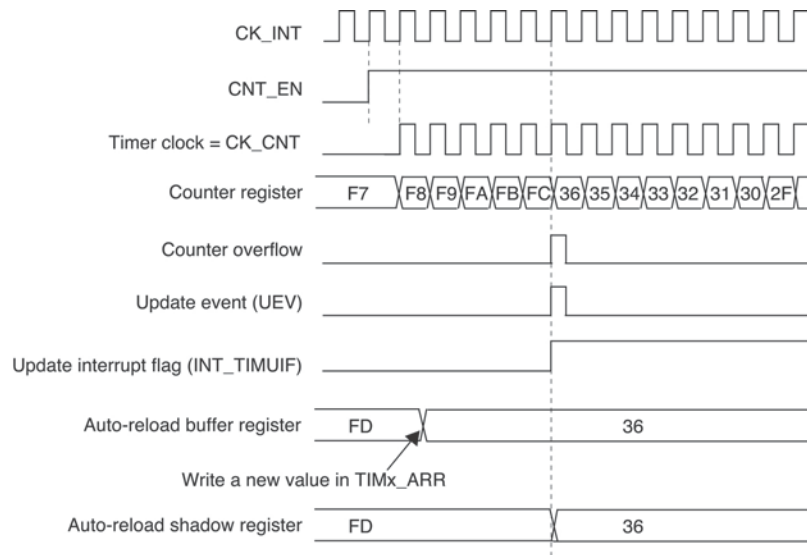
CK_INT

CNT_EN

Timer clock = CK_CNT

Counter register F7 F8 F9 FA FB FC 36 35 34 33 32 31 30 2F

Counter overflow

Update event (UEV)

Update interrupt flag (INT_TIMUIF)

Auto-reload buffer register FD 36

Write a new value in TIMx_ARR

Auto-reload shadow register FD 36